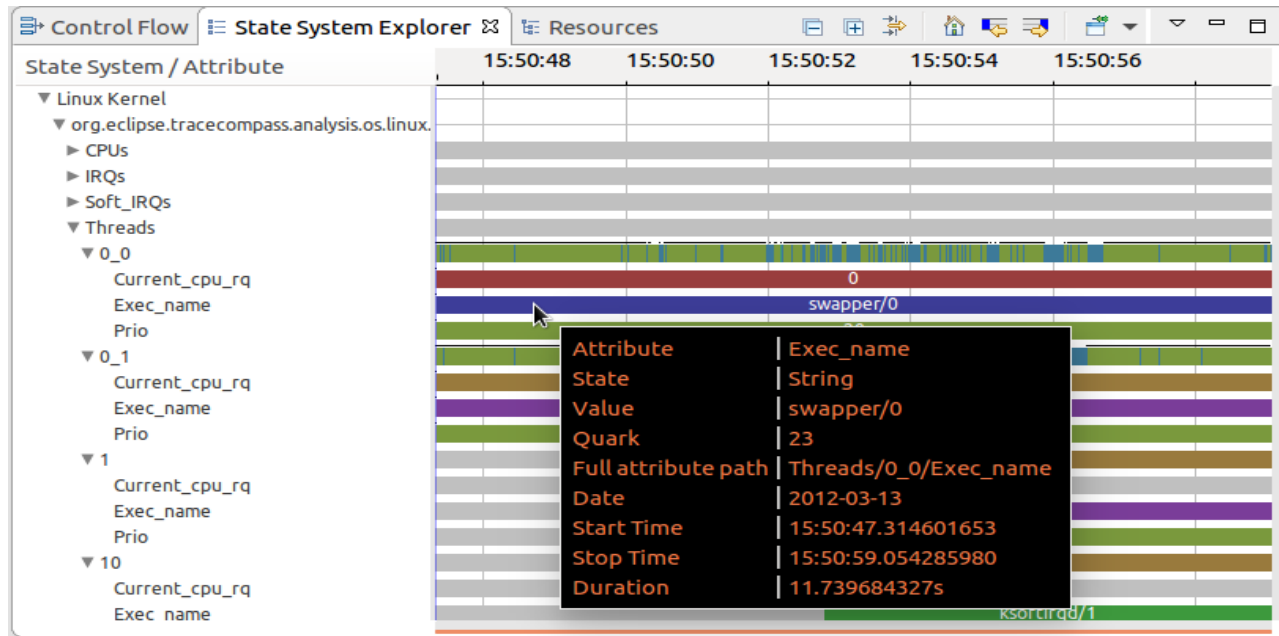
Control Flow | State System Explorer | Resources

State System / Attribute | 15:50:48 | 15:50:50 | 15:50:52 | 15:50:54 | 15:50:56

▼ Linux Kernel
▼ org.eclipse.tracecompass.analysis.os.linux.
► CPUs
► IRQs
► Soft_IRQs
▼ Threads
▼ 0_0
Current_cpu_rq
Exec_name
Prio
▼ 0_1
Current_cpu_rq
Exec_name
Prio
▼ 1
Current_cpu_rq
Exec_name
Prio
▼ 10
Current_cpu_rq
Exec_name

0
swapper/0
ksoftirqd/1

| Attribute | Exec_name |
|---|---|
| State | String |
| Value | swapper/0 |
| Quark | 23 |
| Full attribute path | Threads/0_0/Exec_name |
| Date | 2012-03-13 |
| Start Time | 15:50:47.314601653 |
| Stop Time | 15:50:59.054285980 |
| Duration | 11.739684327s |